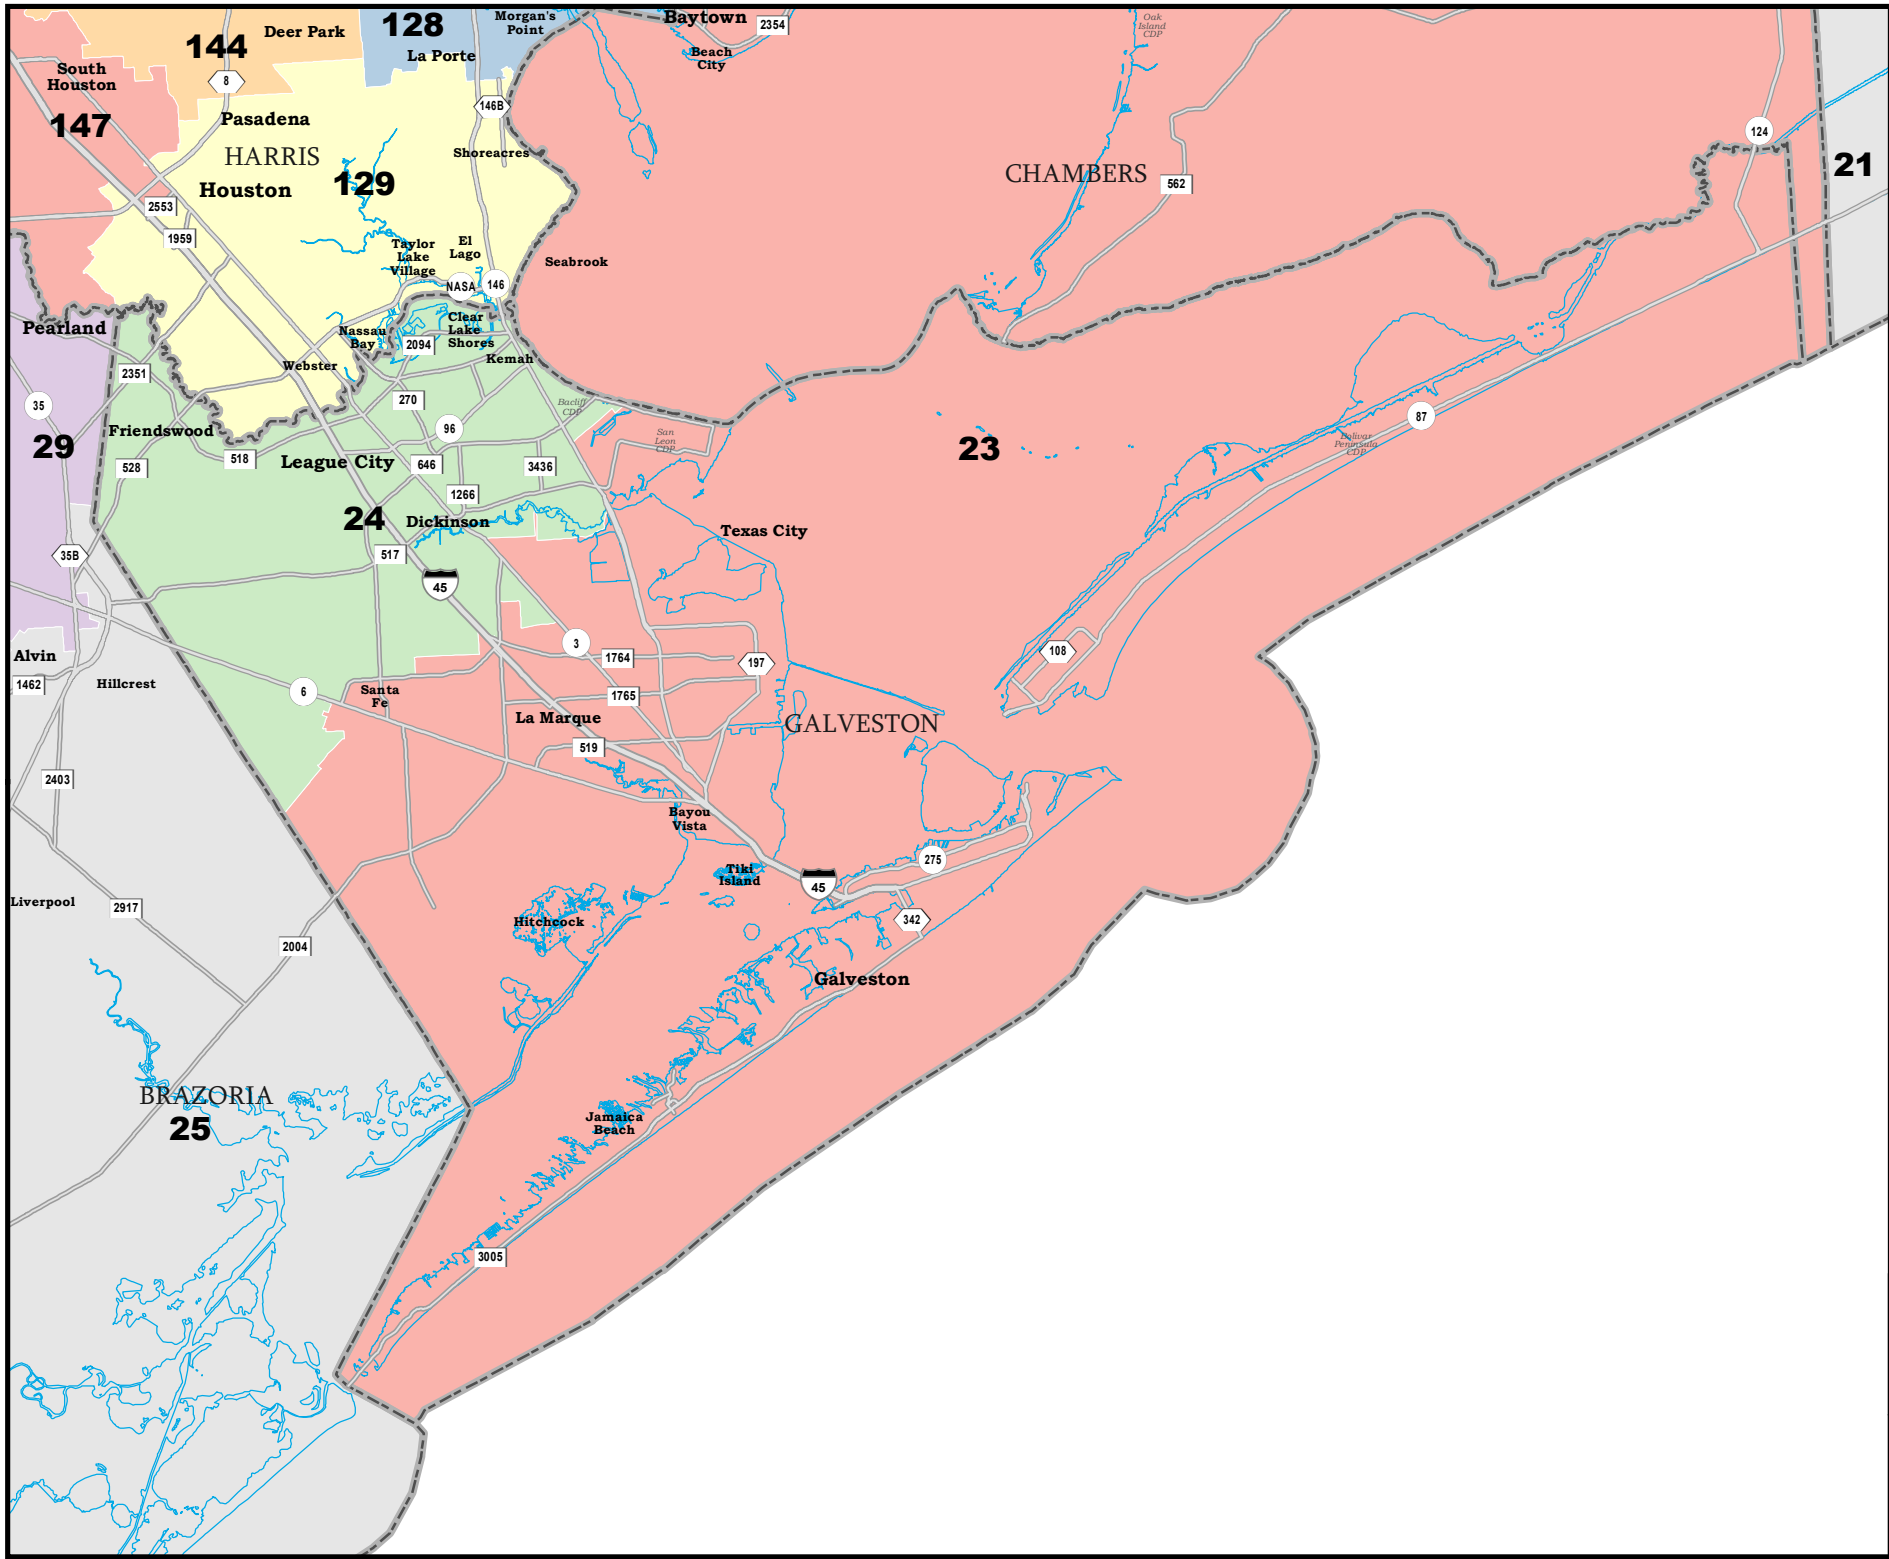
144
Deer Park
128
Morgan's Point
Baytown
2354
Beach City
La Porte
South Houston
8
147
Pasadena
146B
HARRIS
Shoreacres
Oak Island CDP
Houston
129
CHAMBERS
562
124
21
2553
1959
Taylor Lake Village
El Lago
Seabrook
NASA
146
Pearland
Nassau Bay
2094
Clear Lake Shores
Kemah
Webster
2351
35
270
Bacliff CDP
29
Friendswood
96
San Leon CDP
23
Bolivar Peninsula CDP
87
528
518
League City
646
3436
1266
24
Dickinson
Texas City
35B
517
45
3
1764
197
108
Alvin
1462
Hillcrest
6
Santa Fe
1765
La Marque
GALVESTON
519
2403
Bayou Vista
Tiki Island
45
275
Liverpool
2917
Hitchcock
342
2004
Galveston
BRAZORIA
25
Jamaica Beach
3005